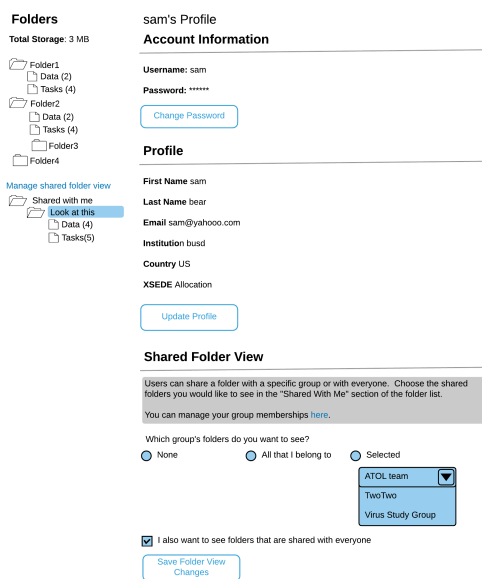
Folders

Total Storage: 3 MB

Folder1
Data (2)
Tasks (4)
Folder2
Data (2)
Tasks (4)
Folder3
Folder4

Manage shared folder view

Shared with me
Look at this
Data (4)
Tasks(5)

sam's Profile

Account Information

Username: sam

Password: ******

Change Password

Profile

First Name sam

Last Name bear

Email sam@yahooo.com

Institution busd

Country US

XSEDE Allocation

Update Profile

Shared Folder View

Users can share a folder with a specific group or with everyone. Choose the shared folders you would like to see in the "Shared With Me" section of the folder list.

You can manage your group memberships here.

Which group's folders do you want to see?

None
All that I belong to
Selected

ATOL team
TwoTwo
Virus Study Group

I also want to see folders that are shared with everyone

Save Folder View Changes